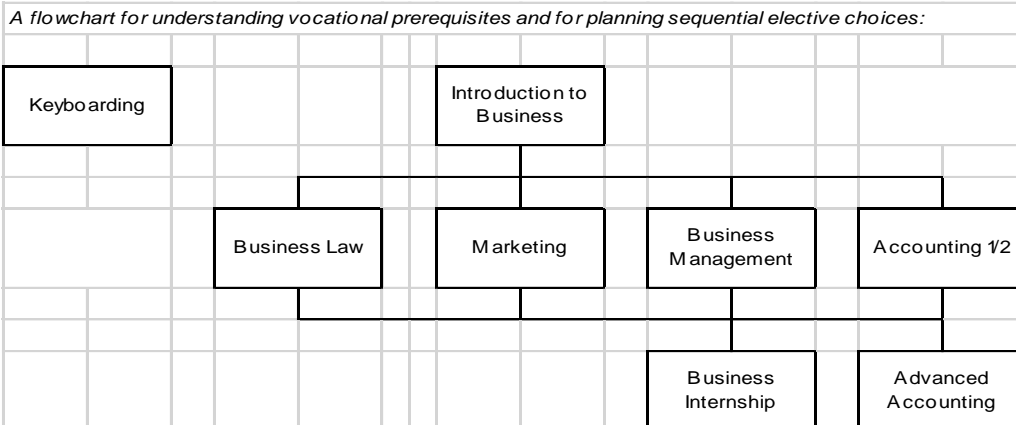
A flowchart for understanding vocational prerequisites and for planning sequential elective choices:

Keyboarding

Introduction to Business

Business Law

Marketing

Business Management

Accounting 1/2

Business Internship

Advanced Accounting